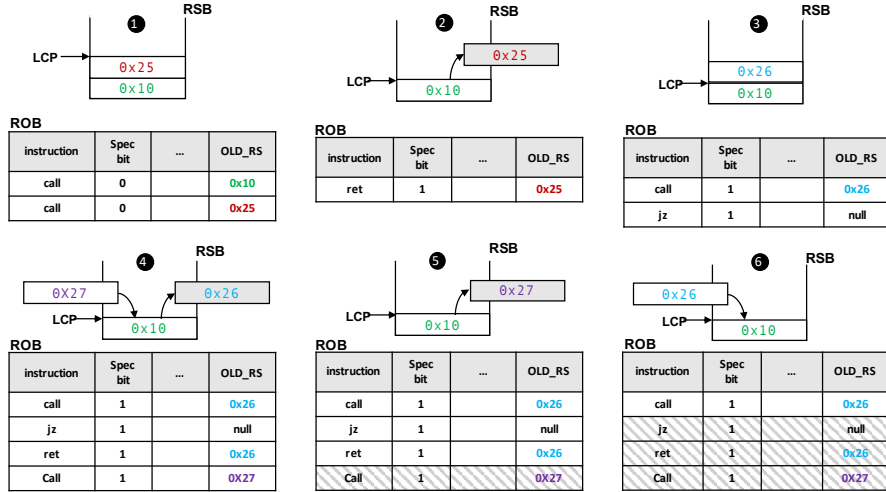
1 RSB
LCP
0x25
0x10

ROB

| instruction | Spec bit | ... | OLD_RS |
|---|---|---|---|
| call | 0 | | 0x10 |
| call | 0 | | 0x25 |

2 RSB
0x25
LCP
0x10

ROB

| instruction | Spec bit | ... | OLD_RS |
|---|---|---|---|
| ret | 1 | | 0x25 |

3 RSB
0x26
LCP
0x10

ROB

| instruction | Spec bit | ... | OLD_RS |
|---|---|---|---|
| call | 1 | | 0x26 |
| jz | 1 | | null |

4 RSB
0X27
0x26
LCP
0x10

ROB

| instruction | Spec bit | ... | OLD_RS |
|---|---|---|---|
| call | 1 | | 0x26 |
| jz | 1 | | null |
| ret | 1 | | 0x26 |
| Call | 1 | | 0X27 |

5 RSB
0x27
LCP
0x10

ROB

| instruction | Spec bit | ... | OLD_RS |
|---|---|---|---|
| call | 1 | | 0x26 |
| jz | 1 | | null |
| ret | 1 | | 0x26 |
| Call | 1 | | 0X27 |

6 RSB
0x26
LCP
0x10

ROB

| instruction | Spec bit | ... | OLD_RS |
|---|---|---|---|
| call | 1 | | 0x26 |
| jz | 1 | | null |
| ret | 1 | | 0x26 |
| Call | 1 | | 0X27 |